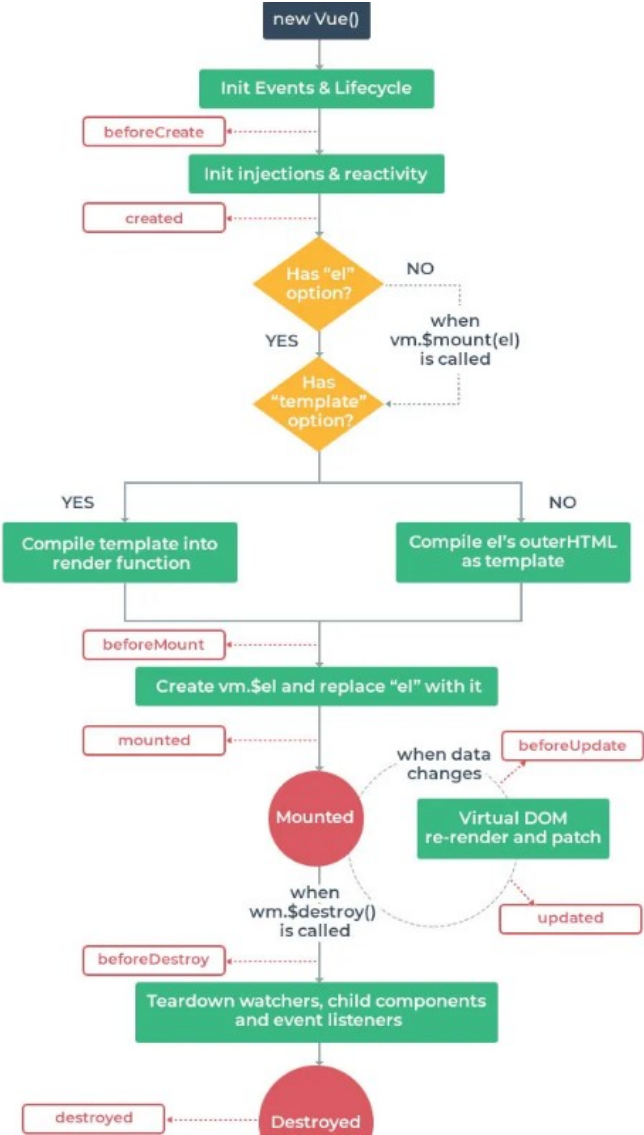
new Vue()

Init Events & Lifecycle

beforeCreate

Init injections & reactivity

created

Has "el" option?

NO

when vm.$mount(el) is called

YES

Has "template" option?

YES

NO

Compile template into render function

Compile el's outerHTML as template

beforeMount

Create vm.$el and replace "el" with it

mounted

when data changes

beforeUpdate

Mounted

Virtual DOM re-render and patch

updated

when wm.$destroy() is called

beforeDestroy

Teardown watchers, child components and event listeners

destroyed

Destroyed